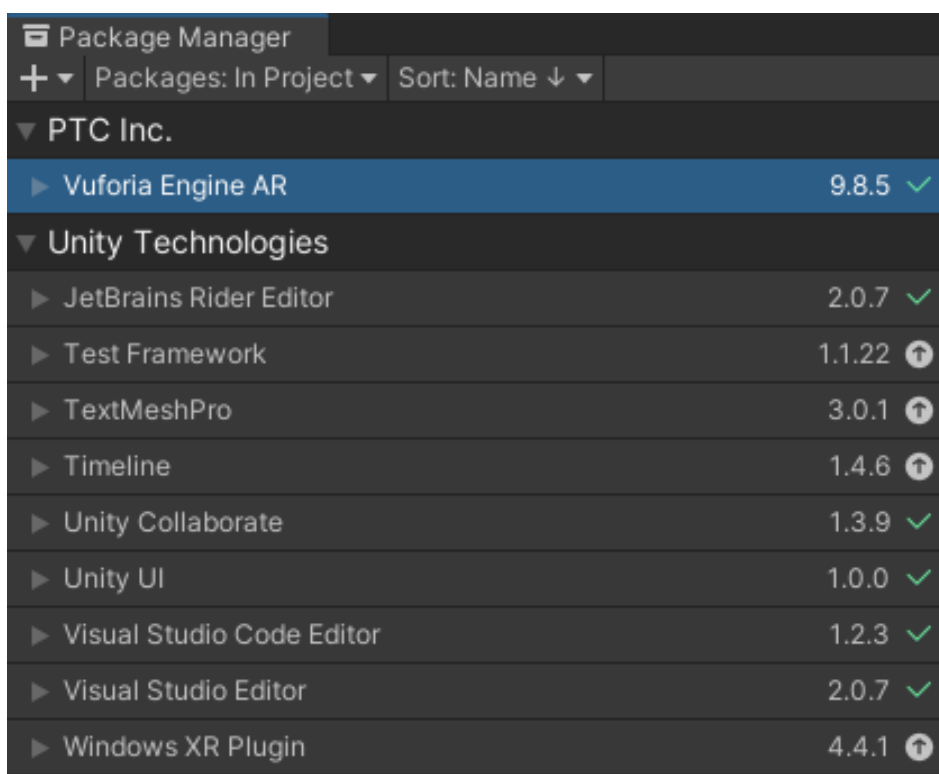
Package Manager
+ ▾ Packages: In Project ▾ Sort: Name ↓ ▾
PTC Inc.
Vuforia Engine AR 9.8.5 ✓
Unity Technologies
JetBrains Rider Editor 2.0.7 ✓
Test Framework 1.1.22
TextMeshPro 3.0.1
Timeline 1.4.6
Unity Collaborate 1.3.9 ✓
Unity UI 1.0.0 ✓
Visual Studio Code Editor 1.2.3 ✓
Visual Studio Editor 2.0.7 ✓
Windows XR Plugin 4.4.1